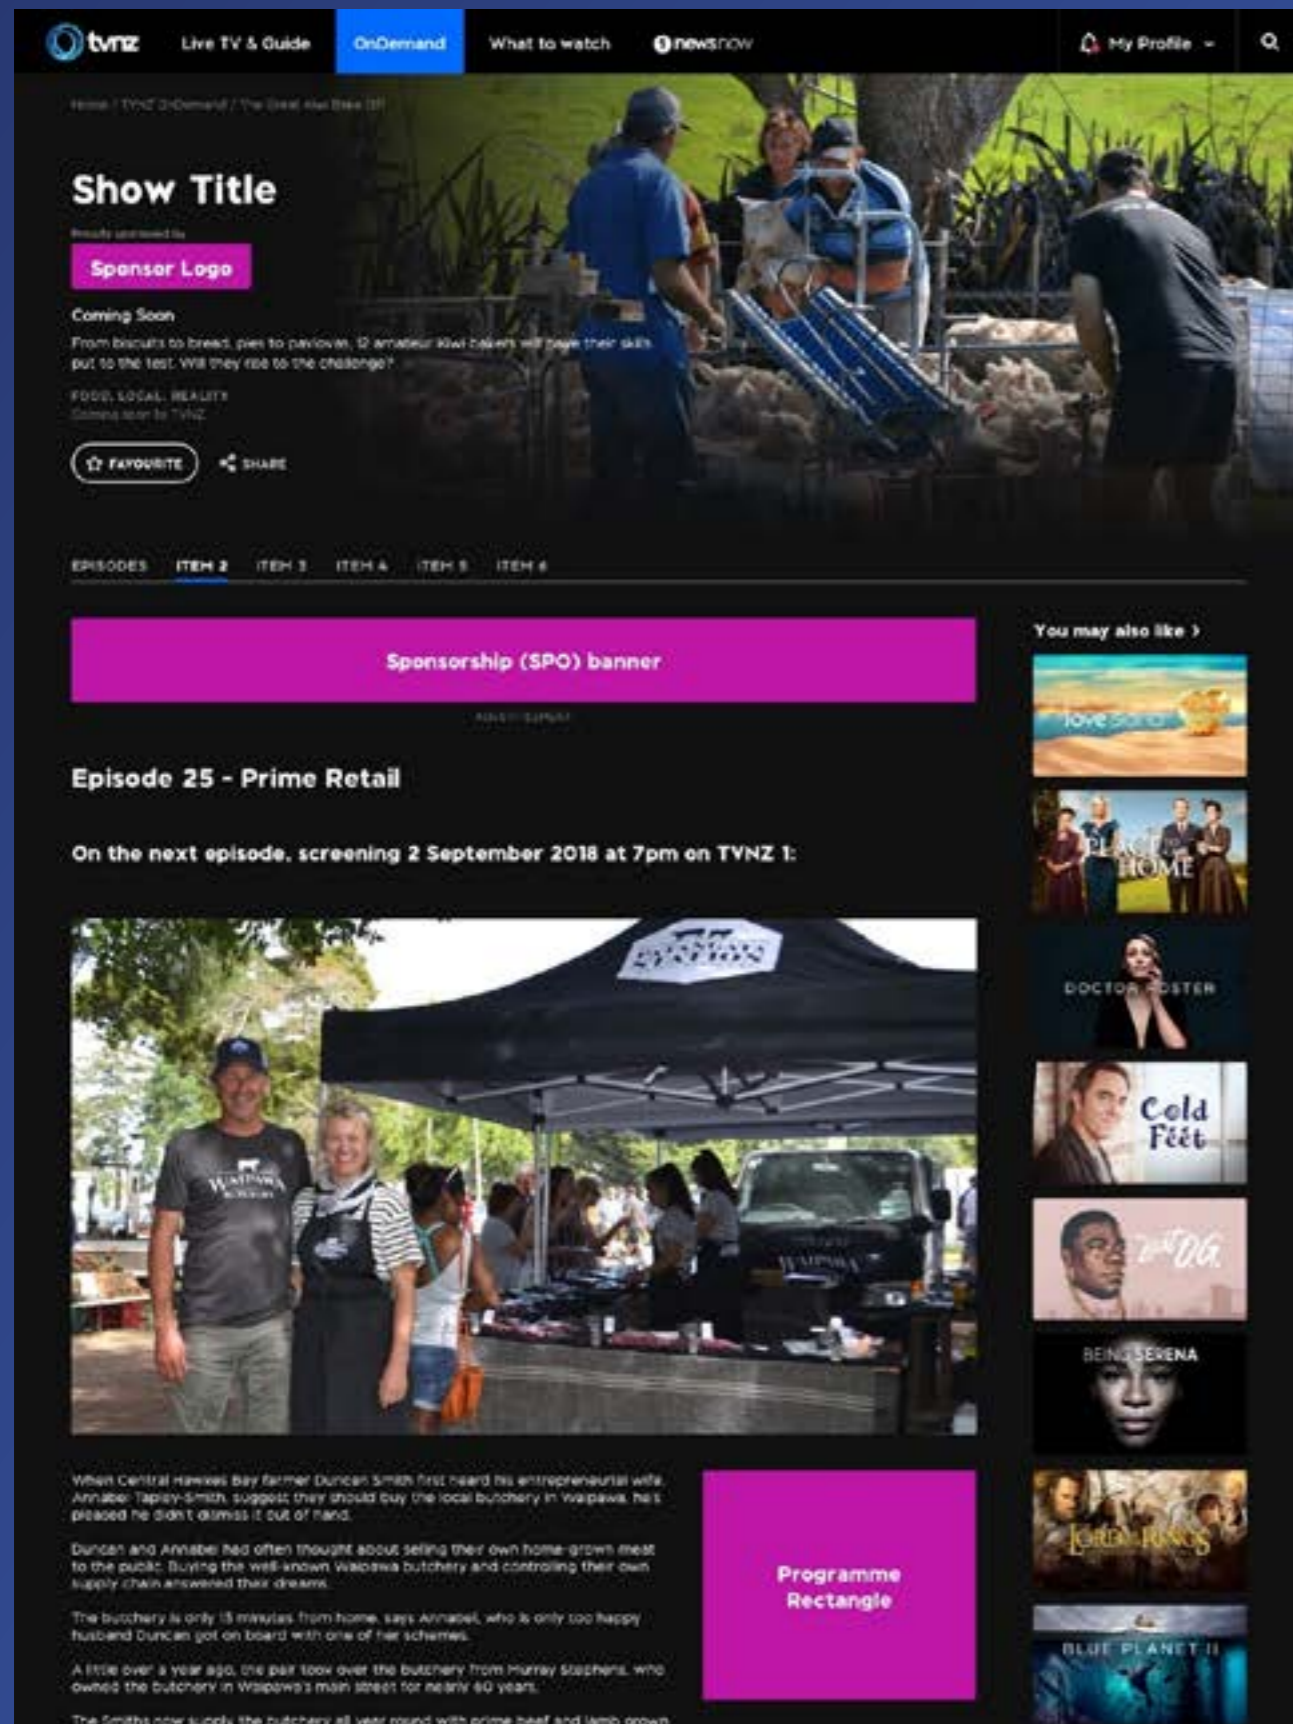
tvnz Live TV & Guide OnDemand What to watch newsnow My Profile

Home / TVNZ OnDemand / The Great Kiwi Bake Off

Show Title

Proudly sponsored by

Sponsor Logo

Coming Soon

From biscuits to bread, pies to pavlovas, 12 amateur Kiwi bakers will have their skills put to the test. Will they rise to the challenge?

FOOD, LOCAL, REALITY
Coming soon to TVNZ

FAVOURITE SHARE

EPISODES ITEM 2 ITEM 3 ITEM 4 ITEM 5 ITEM 6

Sponsorship (SPO) banner

ADVERTISEMENT

Episode 25 - Prime Retail

On the next episode, screening 2 September 2018 at 7pm on TVNZ 1:

When Central Hawkes Bay farmer Duncan Smith first heard his entrepreneurial wife, Annabel Tapley-Smith, suggest they should buy the local butchery in Waipawa, he's pleased he didn't dismiss it out of hand.

Duncan and Annabel had often thought about selling their own home-grown meat to the public. Buying the well-known Waipawa butchery and controlling their own supply chain answered their dreams.

The butchery is only 15 minutes from home, says Annabel, who is only too happy husband Duncan got on board with one of her schemes.

A little over a year ago, the pair took over the butchery from Murray Stephens, who owned the butchery in Waipawa's main street for nearly 60 years.

The Smiths now supply the butchery all year round with prime beef and lamb grown

Programme Rectangle

You may also like ›

love island

THE PLACE HOME

DOCTOR FOSTER

Cold Feet

Last O.G.

BEING SERENA

LORD RINGS

BLUE PLANET II